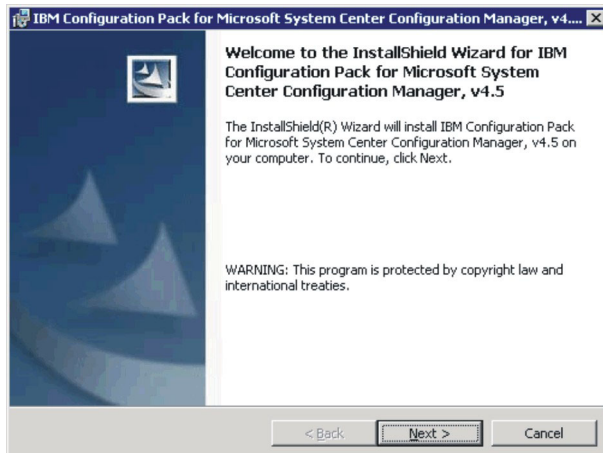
IBM Configuration Pack for Microsoft System Center Configuration Manager, v4....

Welcome to the InstallShield Wizard for IBM Configuration Pack for Microsoft System Center Configuration Manager, v4.5

The InstallShield(R) Wizard will install IBM Configuration Pack for Microsoft System Center Configuration Manager, v4.5 on your computer. To continue, click Next.

WARNING: This program is protected by copyright law and international treaties.

< Back

Next >

Cancel